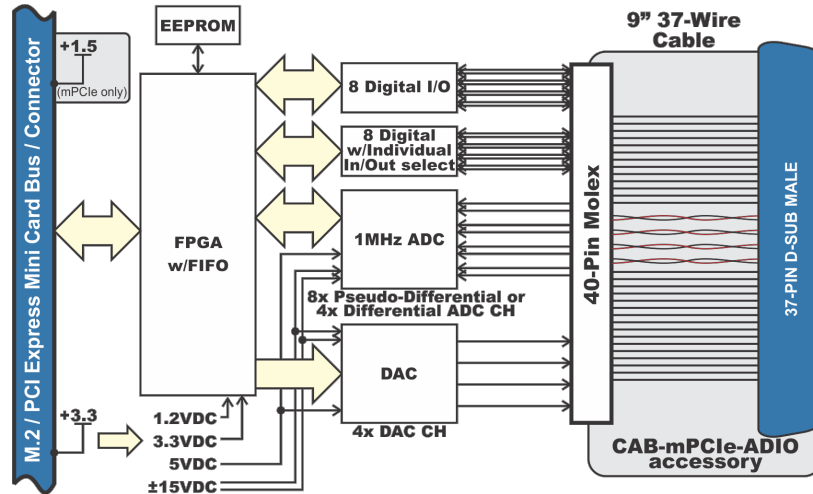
M.2 / PCI Express Mini Card Bus / Connector

+1.5
(mPCIe only)

+3.3

EEPROM

FPGA
w/FIFO

1.2VDC
3.3VDC
5VDC
±15VDC

8 Digital I/O

8 Digital
w/Individual
In/Out select

1MHz ADC

8x Pseudo-Differential or
4x Differential ADC CH

DAC

4x DAC CH

40-Pin Molex

9" 37-Wire
Cable

37-PIN D-SUB MALE

CAB-mPCIe-ADIO
accessory